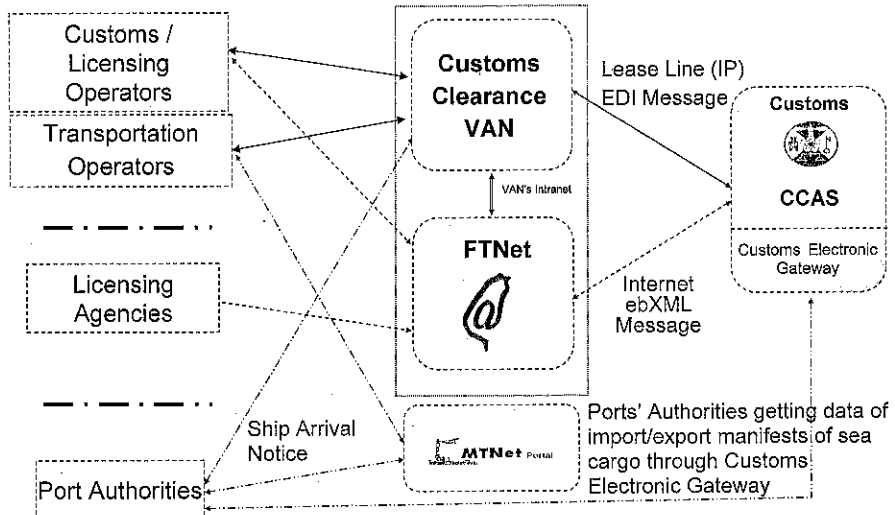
Customs / Licensing Operators

Transportation Operators

Licensing Agencies

Port Authorities

Customs Clearance VAN

VAN's Intranet

FTNet

Lease Line (IP) EDI Message

Internet ebXML Message

Customs

CCAS

Customs Electronic Gateway

Ship Arrival Notice

MTNet Portal

Ports' Authorities getting data of import/export manifests of sea cargo through Customs Electronic Gateway